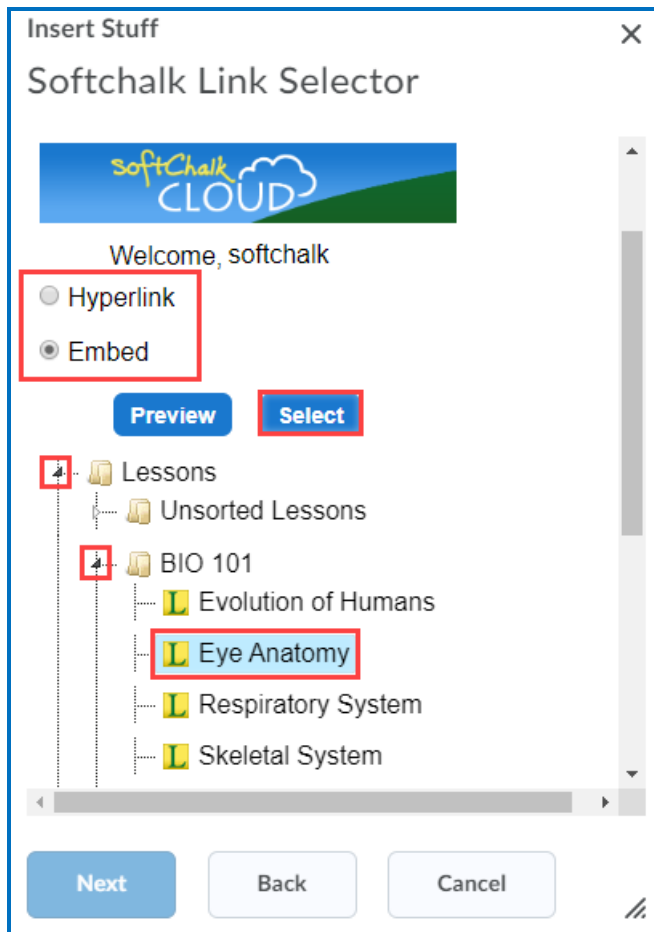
Insert Stuff
×
Softchalk Link Selector

softChalk CLOUD

Welcome, softchalk

Hyperlink

Embed

Preview Select

Lessons
Unsorted Lessons
BIO 101
L Evolution of Humans
L Eye Anatomy
L Respiratory System
L Skeletal System

Next Back Cancel